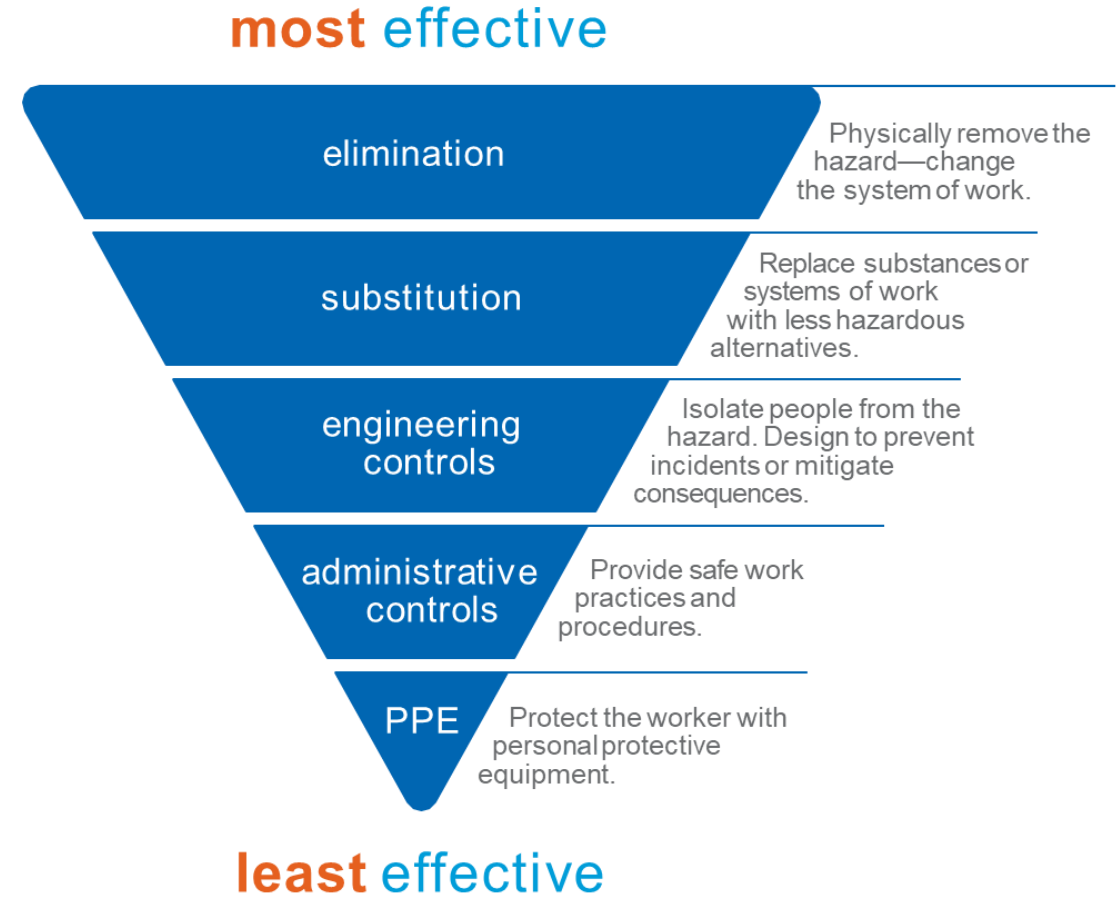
most effective

elimination

Physically remove the hazard—change the system of work.

substitution

Replace substances or systems of work with less hazardous alternatives.

engineering controls

Isolate people from the hazard. Design to prevent incidents or mitigate consequences.

administrative controls

Provide safe work practices and procedures.

PPE

Protect the worker with personal protective equipment.

least effective